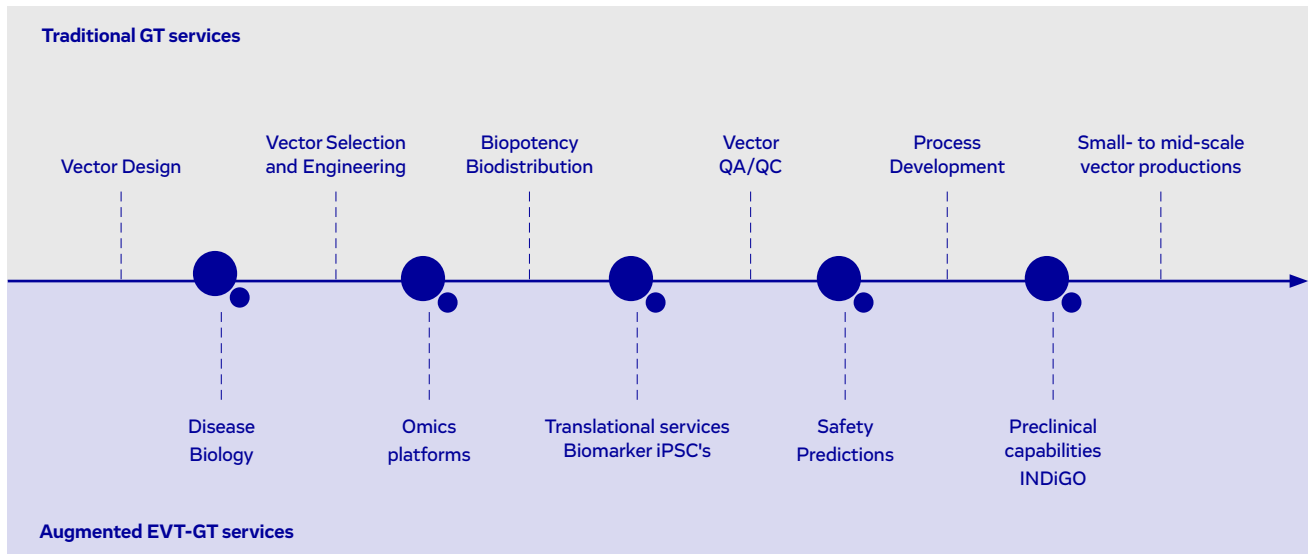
Traditional GT services

Vector Design

Vector Selection and Engineering

Biopotency Biodistribution

Vector QA/QC

Process Development

Small- to mid-scale vector productions

Disease Biology

Omics platforms

Translational services Biomarker iPSC's

Safety Predictions

Preclinical capabilities INDiGO

Augmented EVT-GT services